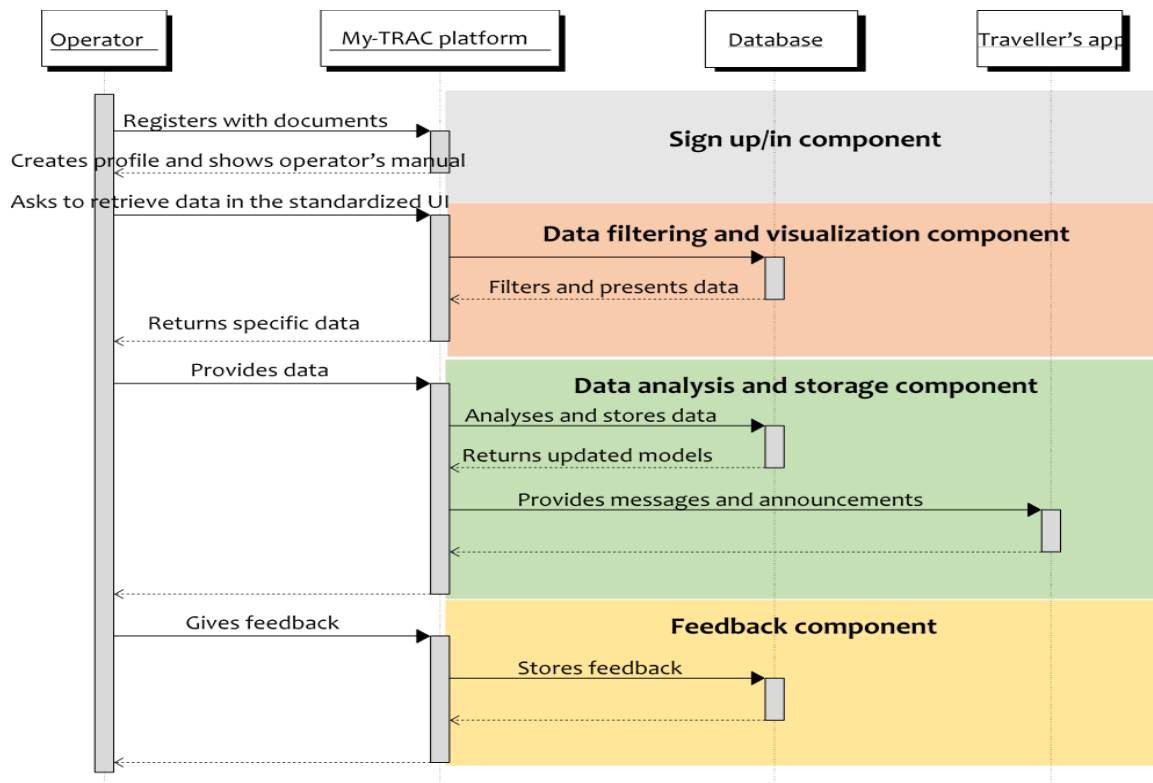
Operator

My-TRAC platform

Database

Traveller's app

Registers with documents

Sign up/in component

Creates profile and shows operator's manual

Asks to retrieve data in the standardized UI

Data filtering and visualization component

Filters and presents data

Returns specific data

Provides data

Data analysis and storage component

Analyses and stores data

Returns updated models

Provides messages and announcements

Gives feedback

Feedback component

Stores feedback